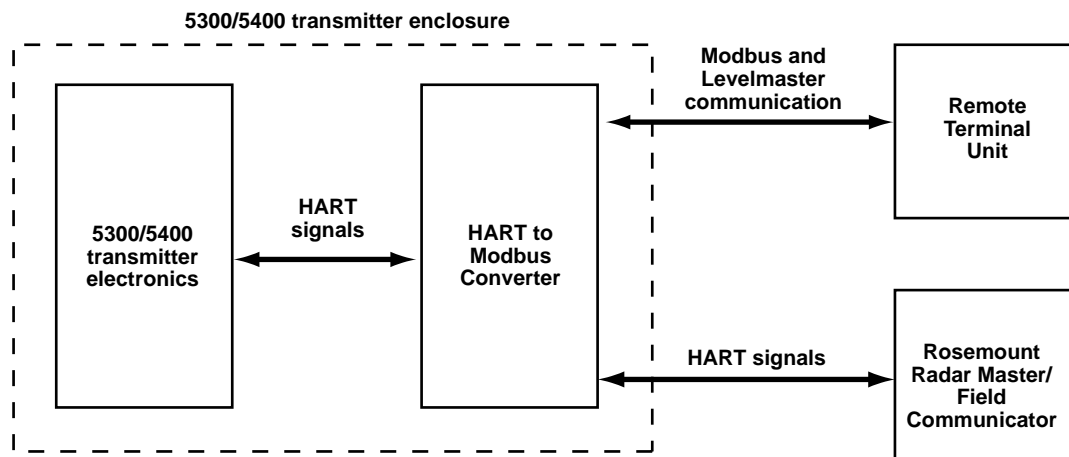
5300/5400 transmitter enclosure

5300/5400 transmitter electronics

HART signals

HART to Modbus Converter

Modbus and Levelmaster communication

Remote Terminal Unit

HART signals

Rosemount Radar Master/ Field Communicator